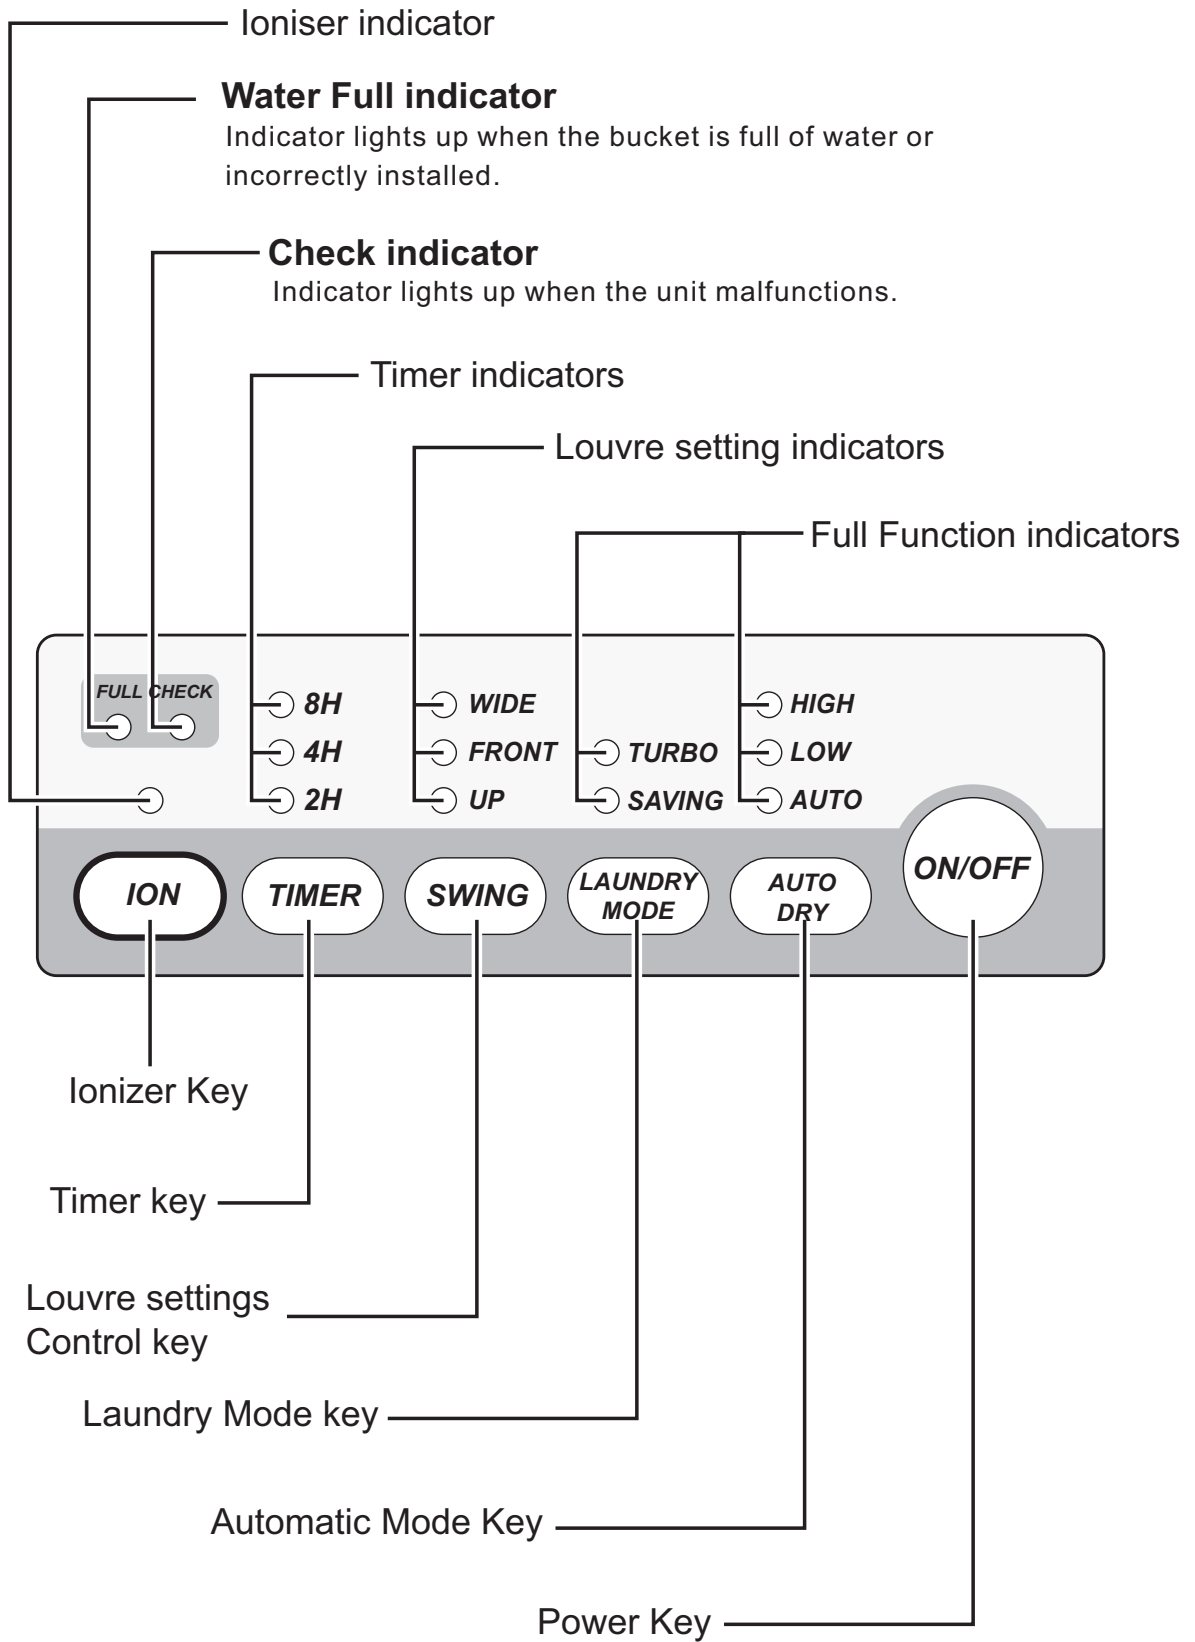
Ioniser indicator

**Water Full indicator**
Indicator lights up when the bucket is full of water or incorrectly installed.

**Check indicator**
Indicator lights up when the unit malfunctions.

Timer indicators

Louvre setting indicators

Full Function indicators

FULL CHECK

8H
4H
2H

WIDE
FRONT
UP

TURBO
SAVING

HIGH
LOW
AUTO

ION TIMER SWING LAUNDRY MODE AUTO DRY ON/OFF

Ionizer Key

Timer key

Louvre settings Control key

Laundry Mode key

Automatic Mode Key

Power Key